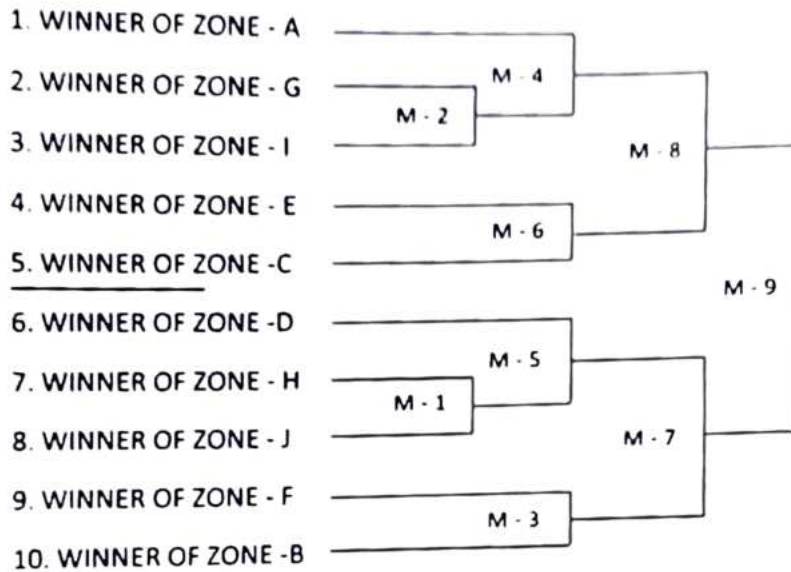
1. WINNER OF ZONE - A
2. WINNER OF ZONE - G
3. WINNER OF ZONE - I
4. WINNER OF ZONE - E
5. WINNER OF ZONE -C
6. WINNER OF ZONE -D
7. WINNER OF ZONE - H
8. WINNER OF ZONE - J
9. WINNER OF ZONE - F
10. WINNER OF ZONE -B

M - 4
M - 2
M - 8
M - 6
M - 9
M - 5
M - 1
M - 7
M - 3